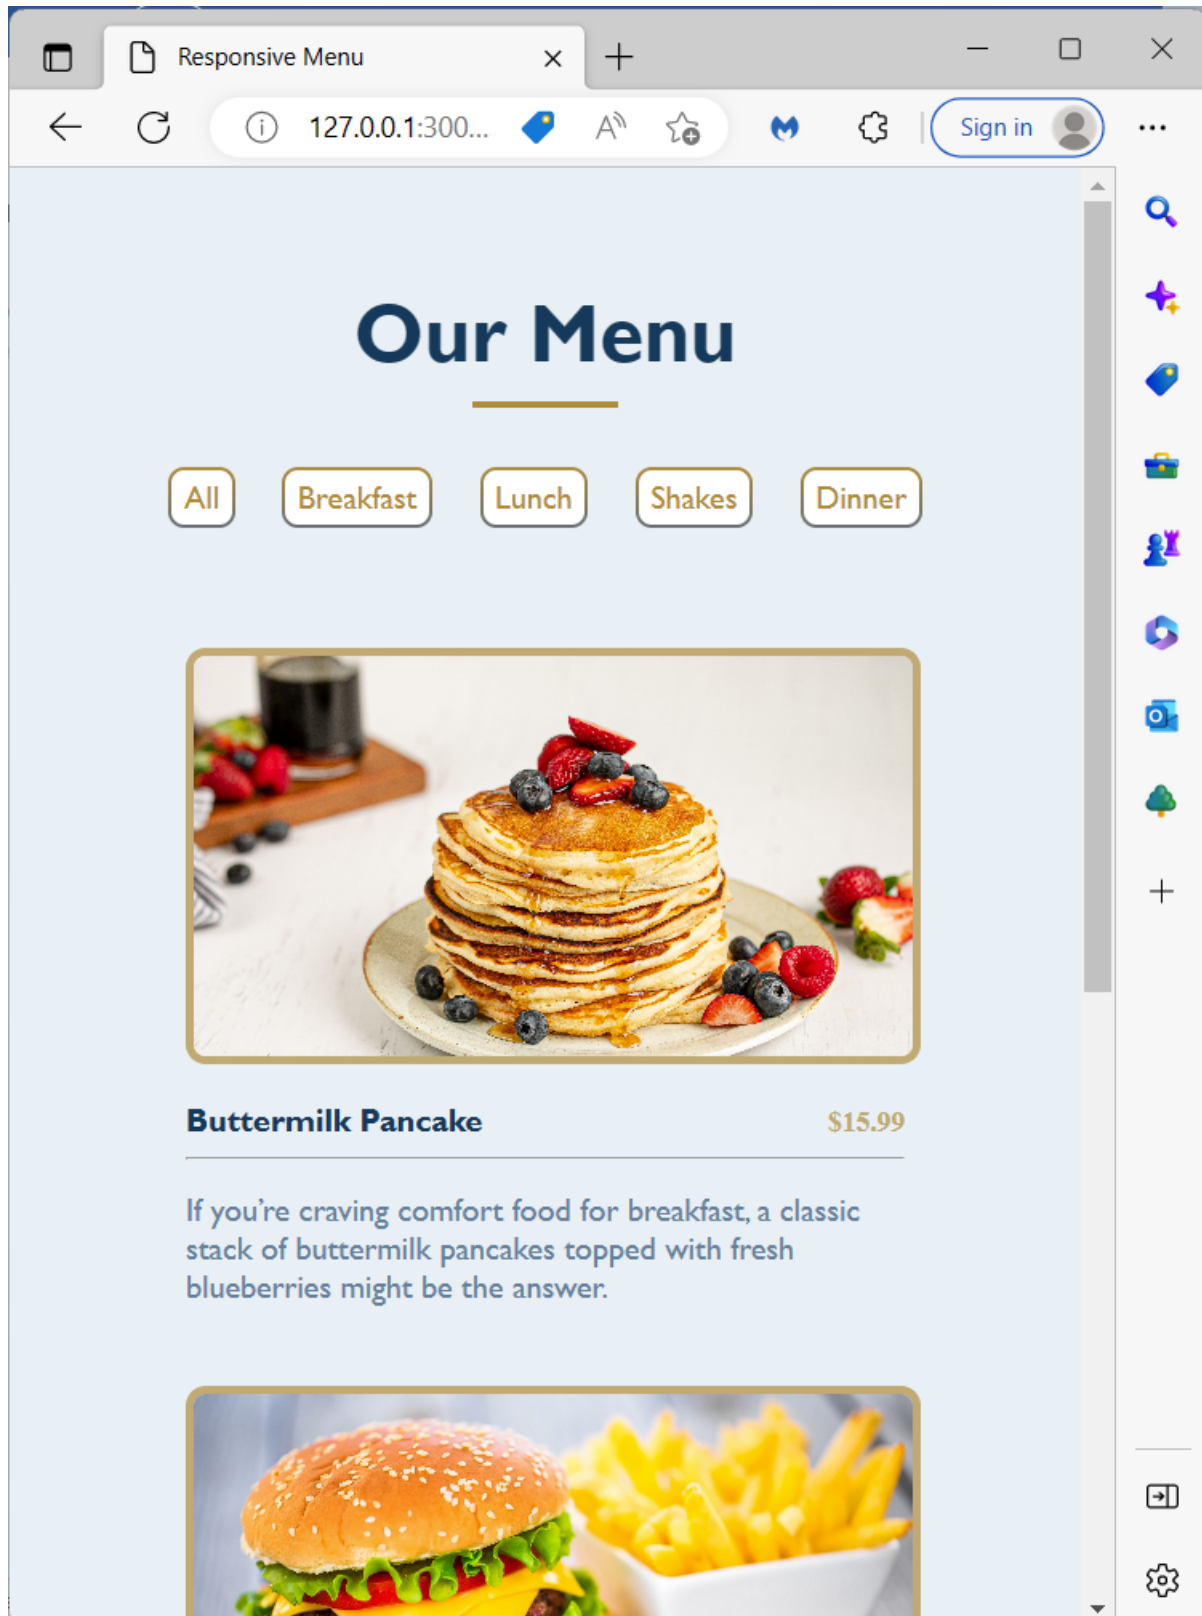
Responsive Menu

127.0.0.1:300...

Sign in

Our Menu

All Breakfast Lunch Shakes Dinner

Buttermilk Pancake $15.99

If you're craving comfort food for breakfast, a classic stack of buttermilk pancakes topped with fresh blueberries might be the answer.